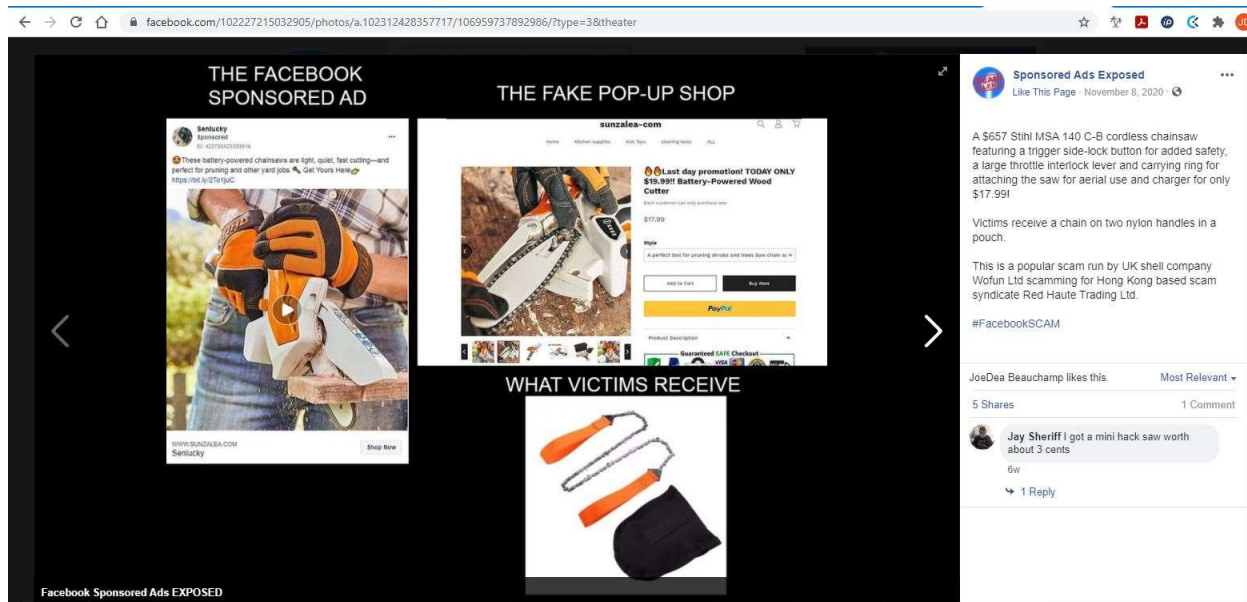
facebook.com/102227215032905/photos/a.102312428357717/106959737892986/?type=3&theater

THE FACEBOOK SPONSORED AD

Senlucky
Sponsored
ID: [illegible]

These battery-powered chainsaws are light, quiet, fast cutting—and perfect for pruning and other yard jobs. Get Yours Here
https://bit.ly/2Ta1juC

WWW.SUNZALEA.COM
Senlucky
Shop Now

THE FAKE POP-UP SHOP

sunzalea-com

Home Kitchen supplies Kids Toys cleaning tools ALL

Last day promotion! TODAY ONLY $19.99!! Battery-Powered Wood Cutter

Each customer can only purchase one

$17.99

Style
A perfect tool for pruning shrubs and trees Saw chain ar

Add to Cart
Buy Now
PayPal

Product Description

Guaranteed SAFE Checkout

WHAT VICTIMS RECEIVE

Facebook Sponsored Ads EXPOSED

Sponsored Ads Exposed
Like This Page · November 8, 2020 ·

A $657 Stihl MSA 140 C-B cordless chainsaw featuring a trigger side-lock button for added safety, a large throttle interlock lever and carrying ring for attaching the saw for aerial use and charger for only $17.99!

Victims receive a chain on two nylon handles in a pouch.

This is a popular scam run by UK shell company Wofun Ltd scamming for Hong Kong based scam syndicate Red Haute Trading Ltd.

#FacebookSCAM

JoeDea Beauchamp likes this.
Most Relevant
5 Shares
1 Comment

Jay Sheriff I got a mini hack saw worth about 3 cents
6w
1 Reply